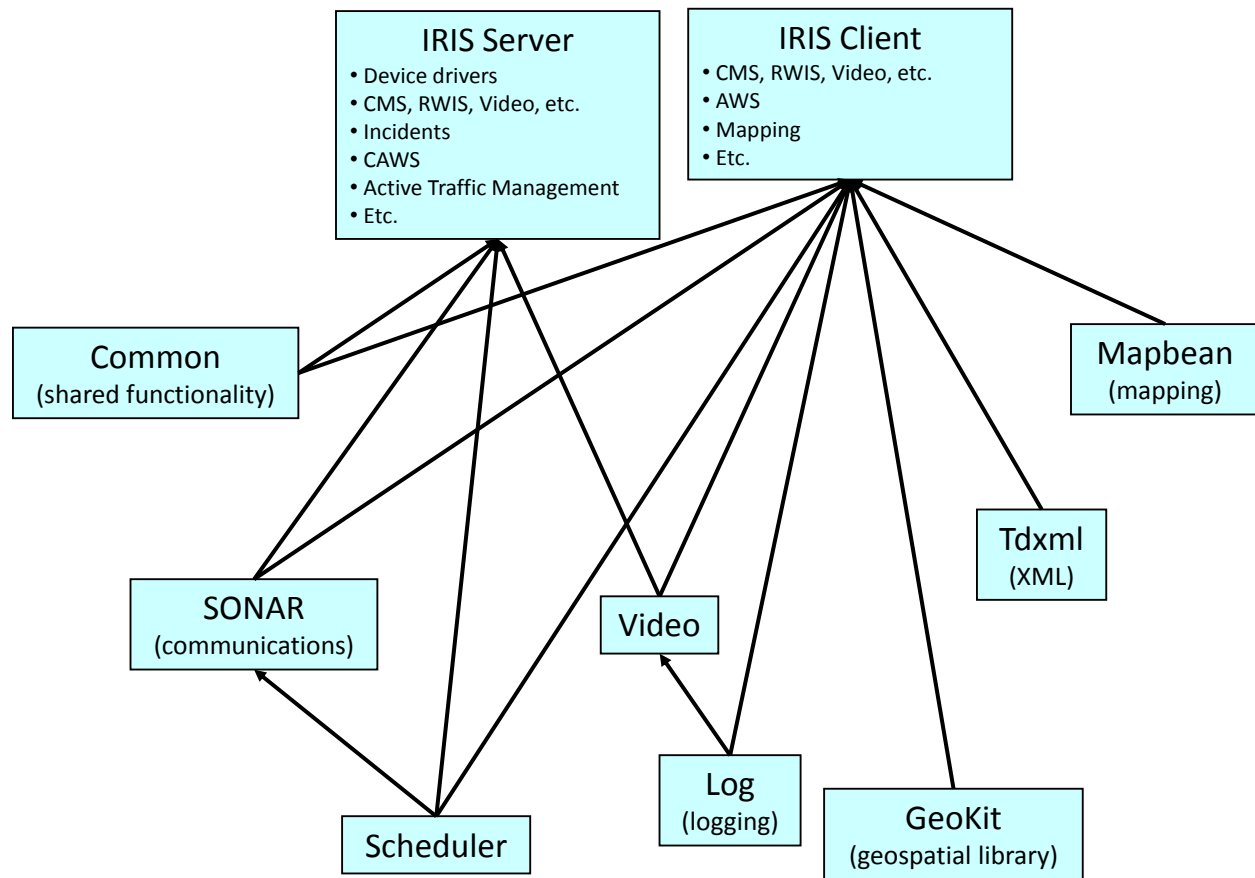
IRIS Server
• Device drivers
• CMS, RWIS, Video, etc.
• Incidents
• CAWS
• Active Traffic Management
• Etc.

IRIS Client
• CMS, RWIS, Video, etc.
• AWS
• Mapping
• Etc.

Common
(shared functionality)

Mapbean
(mapping)

Tdxml
(XML)

SONAR
(communications)

Video

Log
(logging)

GeoKit
(geospatial library)

Scheduler